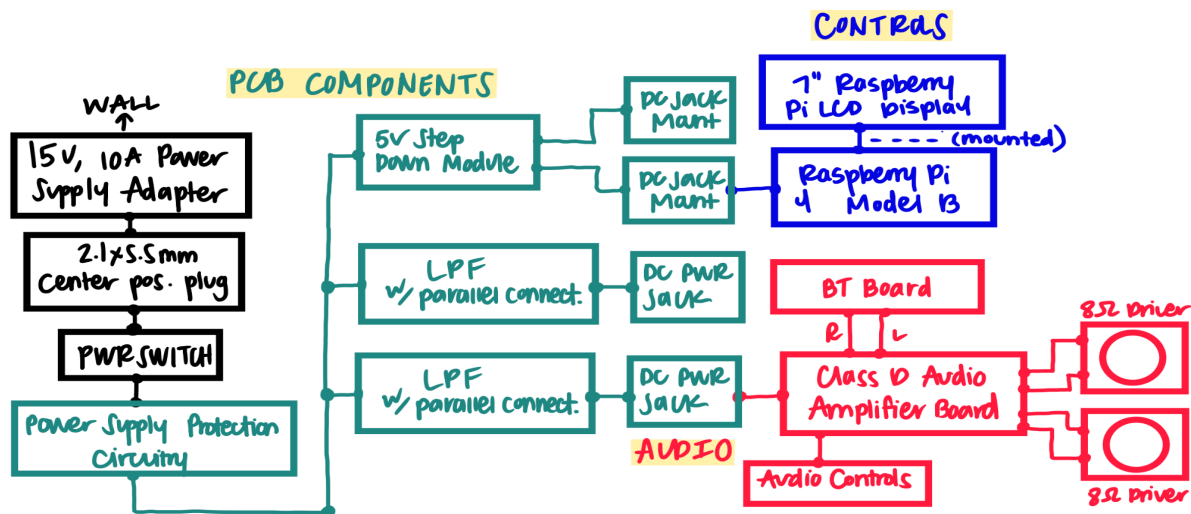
WALL

15V, 10A Power Supply Adapter

2.1x5.5mm Center pos. plug

PWR SWITCH

Power Supply Protection Circuitry

PCB COMPONENTS

5V Step Down Module

DC Jack Mount

DC Jack Mount

LPF w/ parallel connect.

DC PWR JACK

LPF w/ parallel connect.

DC PWR JACK

CONTROLS

7" Raspberry Pi LCD Display

(mounted)

Raspberry Pi 4 Model B

BT Board

R

L

Class D Audio Amplifier Board

AUDIO

Audio Controls

8Ω Driver

8Ω Driver